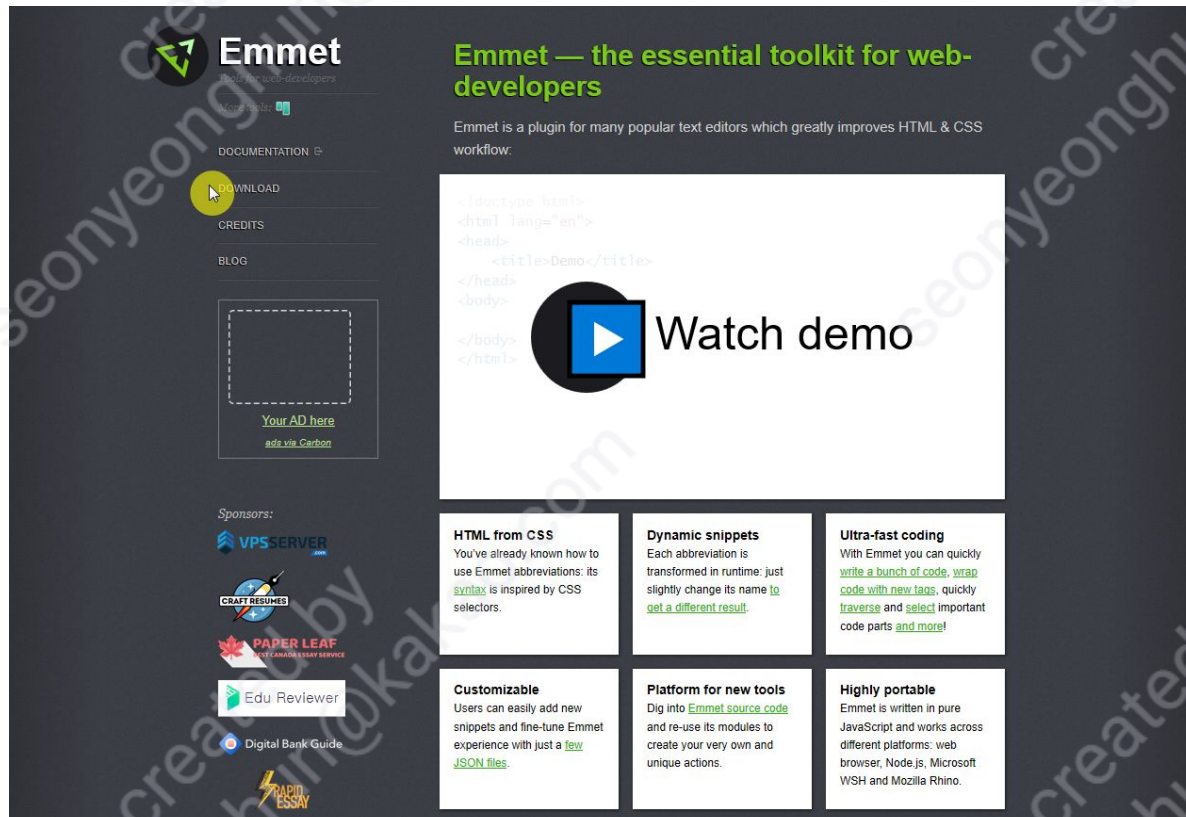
Emmet
Tools for web-developers

More tools:

DOCUMENTATION

DOWNLOAD

CREDITS

BLOG

Your AD here
ads via Carbon

Sponsors:

VPSSERVER .com

CRAFT RESUMES

PAPER LEAF
BEST CANADA ESSAY SERVICE

Edu Reviewer

Digital Bank Guide

RAPID ESSAY

Emmet — the essential toolkit for web-developers

Emmet is a plugin for many popular text editors which greatly improves HTML & CSS workflow:

<!doctype html>
<html lang="en">
<head>
<title>Demo</title>
</head>
<body>

</body>
</html>

Watch demo

HTML from CSS
You've already known how to use Emmet abbreviations: its syntax is inspired by CSS selectors.

Dynamic snippets
Each abbreviation is transformed in runtime: just slightly change its name to get a different result.

Ultra-fast coding
With Emmet you can quickly write a bunch of code, wrap code with new tags, quickly traverse and select important code parts and more!

Customizable
Users can easily add new snippets and fine-tune Emmet experience with just a few JSON files.

Platform for new tools
Dig into Emmet source code and re-use its modules to create your very own and unique actions.

Highly portable
Emmet is written in pure JavaScript and works across different platforms: web browser, Node.js, Microsoft WSH and Mozilla Rhino.

created by seonyeongh@kakao.com